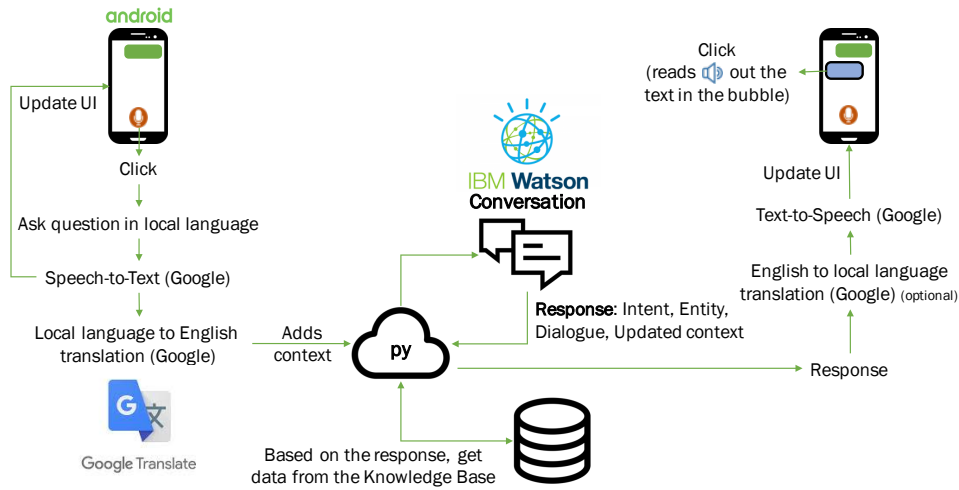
android

Update UI

Click

Ask question in local language

Speech-to-Text (Google)

Local language to English translation (Google)

Google Translate

Adds context

py

IBM Watson Conversation

Response: Intent, Entity, Dialogue, Updated context

Based on the response, get data from the Knowledge Base

Response

English to local language translation (Google) (optional)

Text-to-Speech (Google)

Update UI

Click (reads out the text in the bubble)